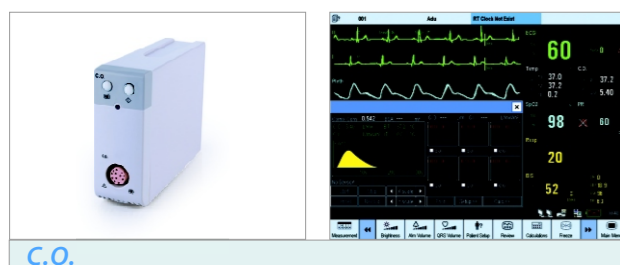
C.O.

001 Adu RT Clock Not Exist

ECG 60 0

Temp 37.0 37.2 0.7 37.2 5.40

SpO2 98 60

Resp 20

IBP 52

C.O.

Measurement Brightness Alm Volume QRS Volume Patient Setup Review Calculations Freeze Main Menu

C.O.